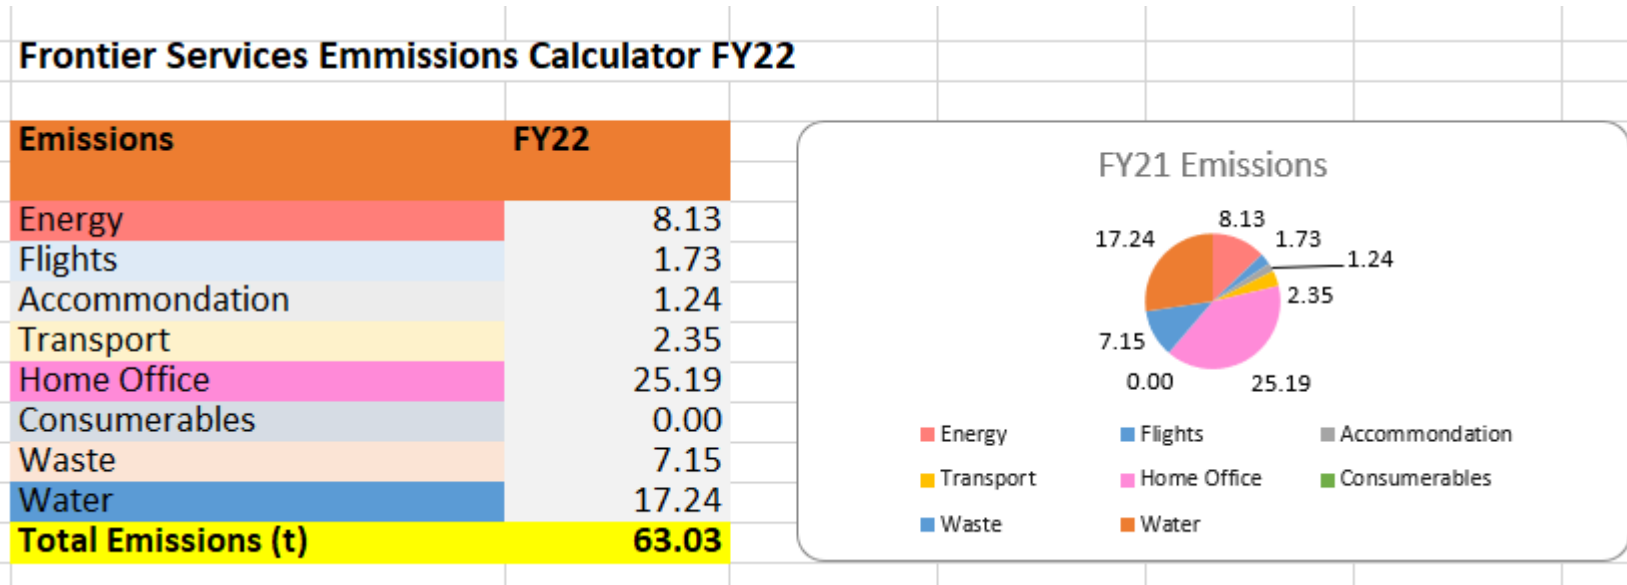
Frontier Services Emmissions Calculator FY22

| Emissions | FY22 |
|---|---|
| Energy | 8.13 |
| Flights | 1.73 |
| Accommondation | 1.24 |
| Transport | 2.35 |
| Home Office | 25.19 |
| Consumerables | 0.00 |
| Waste | 7.15 |
| Water | 17.24 |
| Total Emissions (t) | 63.03 |

FY21 Emissions

8.13
1.73
1.24
2.35
25.19
0.00
7.15
17.24

Energy
Flights
Accommondation
Transport
Home Office
Consumerables
Waste
Water